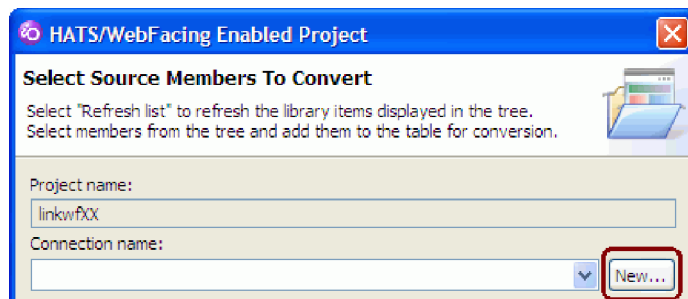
HATS/WebFacing Enabled Project

Select Source Members To Convert

Select "Refresh list" to refresh the library items displayed in the tree.
Select members from the tree and add them to the table for conversion.

Project name:

linkwfXX

Connection name:

New...